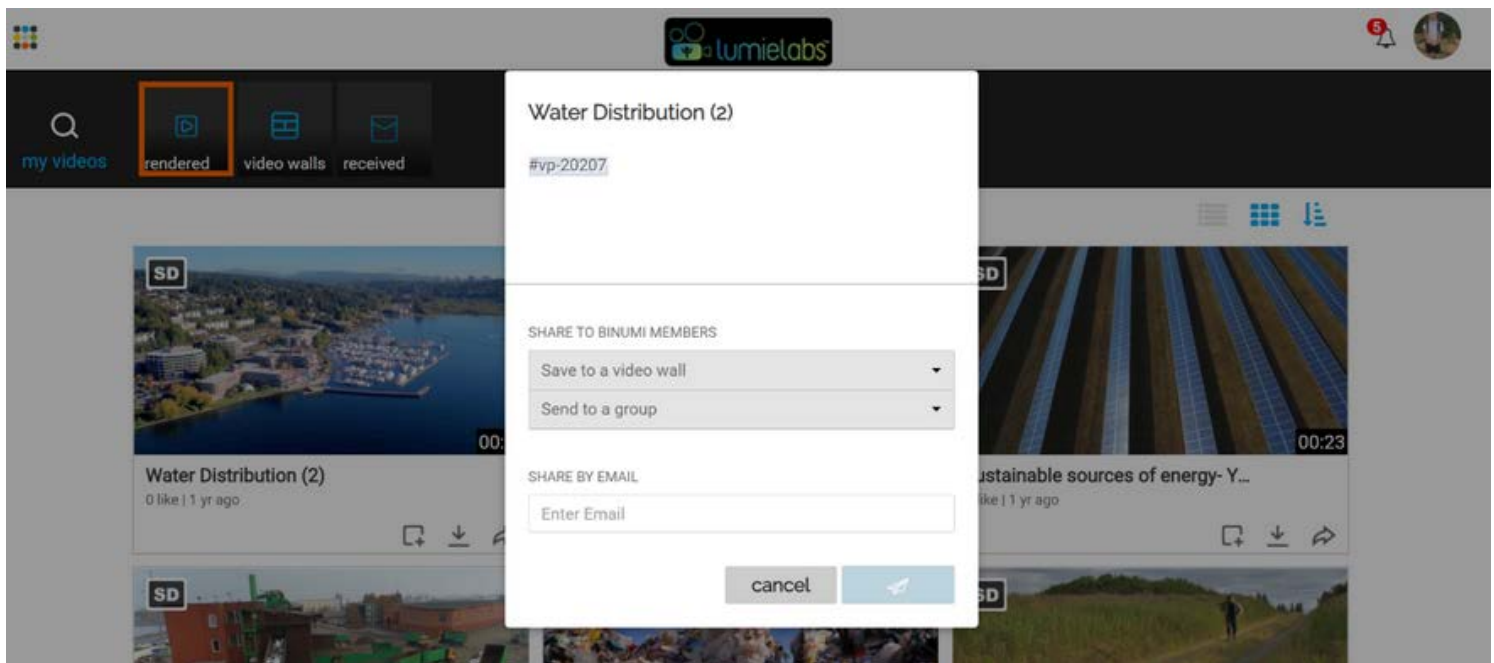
lumielabs

5

my videos

rendered

video walls

received

SD

00:

Water Distribution (2)

0 like | 1 yr ago

Water Distribution (2)

#vp-20207

SHARE TO BINUMI MEMBERS

Save to a video wall

Send to a group

SHARE BY EMAIL

Enter Email

cancel

SD

00:23

ustainable sources of energy- Y...

ike | 1 yr ago

SD

SD